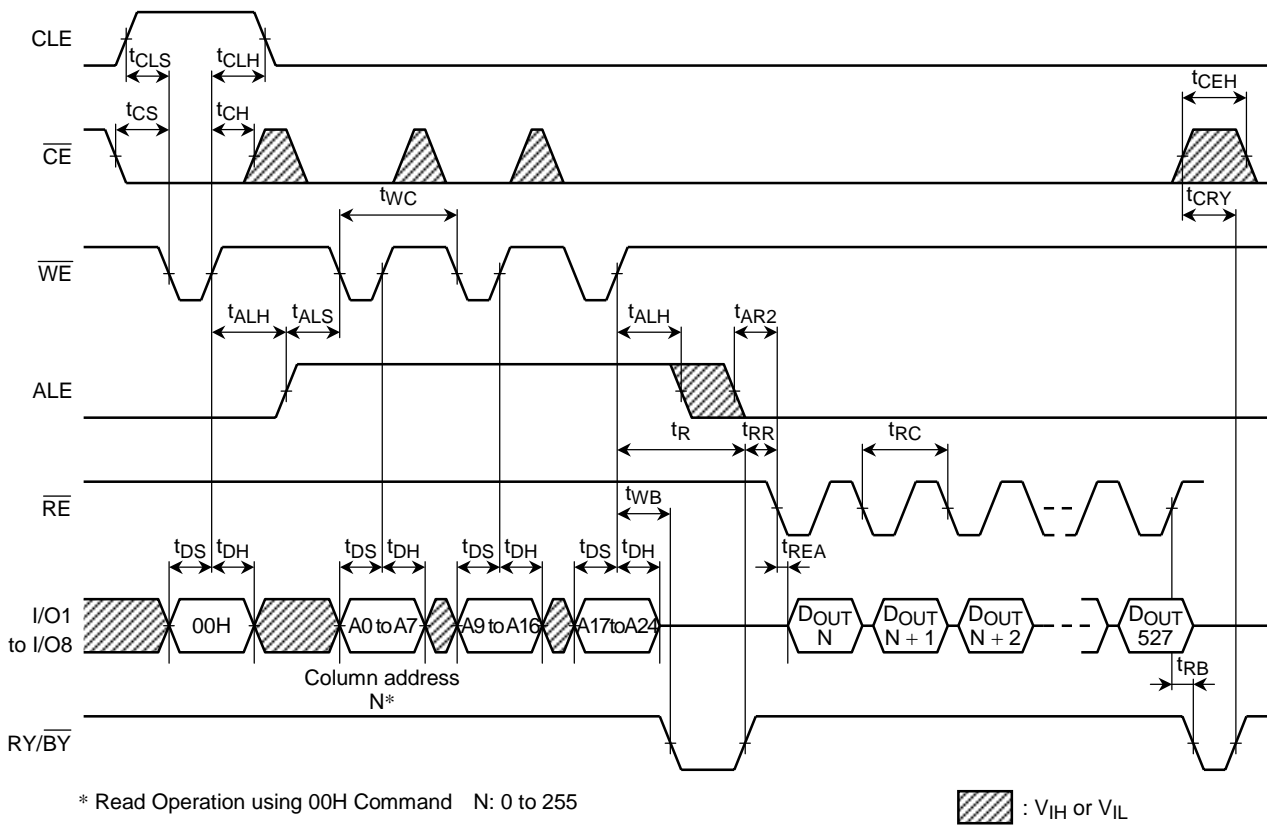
CLE

$t_{CLS}$ $t_{CLH}$

$t_{CEH}$

$t_{CS}$ $t_{CH}$

$\overline{CE}$

$t_{WC}$

$t_{CRY}$

$\overline{WE}$

$t_{ALH}$ $t_{ALS}$ $t_{ALH}$ $t_{AR2}$

ALE

$t_{R}$ $t_{RR}$ $t_{RC}$

$\overline{RE}$

$t_{WB}$

$t_{DS}$ $t_{DH}$ $t_{DS}$ $t_{DH}$ $t_{DS}$ $t_{DH}$ $t_{DS}$ $t_{DH}$ $t_{REA}$

I/O1 to I/O8

00H A0 to A7 A9 to A16 A17toA24 $D_{OUT}$ N $D_{OUT}$ N + 1 $D_{OUT}$ N + 2 $D_{OUT}$ 527

$t_{RB}$

Column address N*

RY/$\overline{BY}$

* Read Operation using 00H Command N: 0 to 255

: $V_{IH}$ or $V_{IL}$